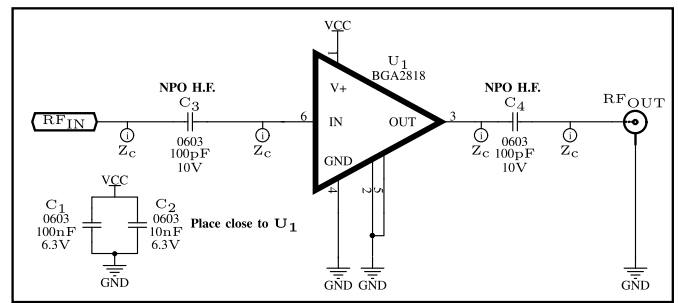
VCC

1

$U_1$
BGA2818

NPO H.F.
$C_3$

NPO H.F.
$C_4$

$RF_{OUT}$

$RF_{IN}$

V+

6

IN

OUT

3

$Z_c$

0603
100pF
10V

$Z_c$

$Z_c$

0603
100pF
10V

$Z_c$

GND

4

5

2

VCC

$C_1$
0603
100nF
6.3V

$C_2$
0603
10nF
6.3V

Place close to $U_1$

GND

GND

GND

GND